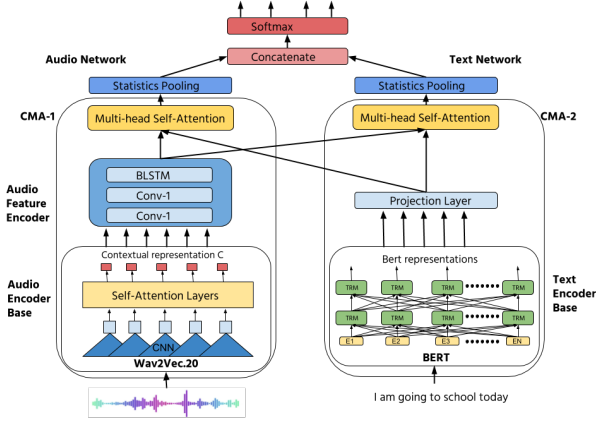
Softmax

Concatenate

Audio Network

Text Network

Statistics Pooling

Statistics Pooling

CMA-1

CMA-2

Multi-head Self-Attention

Multi-head Self-Attention

Audio Feature Encoder

BLSTM

Conv-1

Conv-1

Projection Layer

Contextual representation C

Bert representations

Audio Encoder Base

Self-Attention Layers

TRM

TRM

TRM

TRM

TRM

TRM

TRM

TRM

E1

E2

E3

EN

Text Encoder Base

CNN

Wav2Vec.20

BERT

I am going to school today